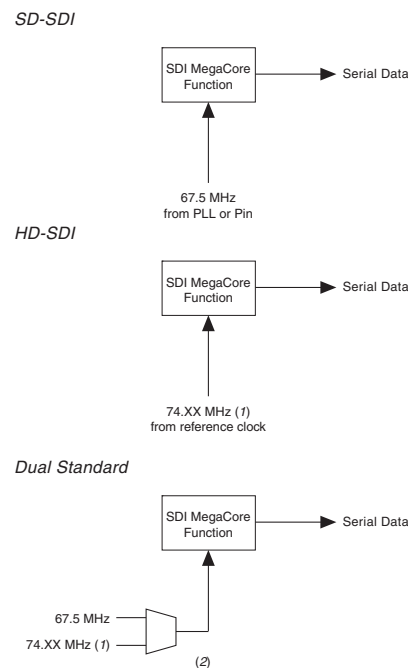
SD-SDI

SDI MegaCore Function

Serial Data

67.5 MHz from PLL or Pin

HD-SDI

SDI MegaCore Function

Serial Data

74.XX MHz (1) from reference clock

Dual Standard

SDI MegaCore Function

Serial Data

67.5 MHz

74.XX MHz (1)

(2)